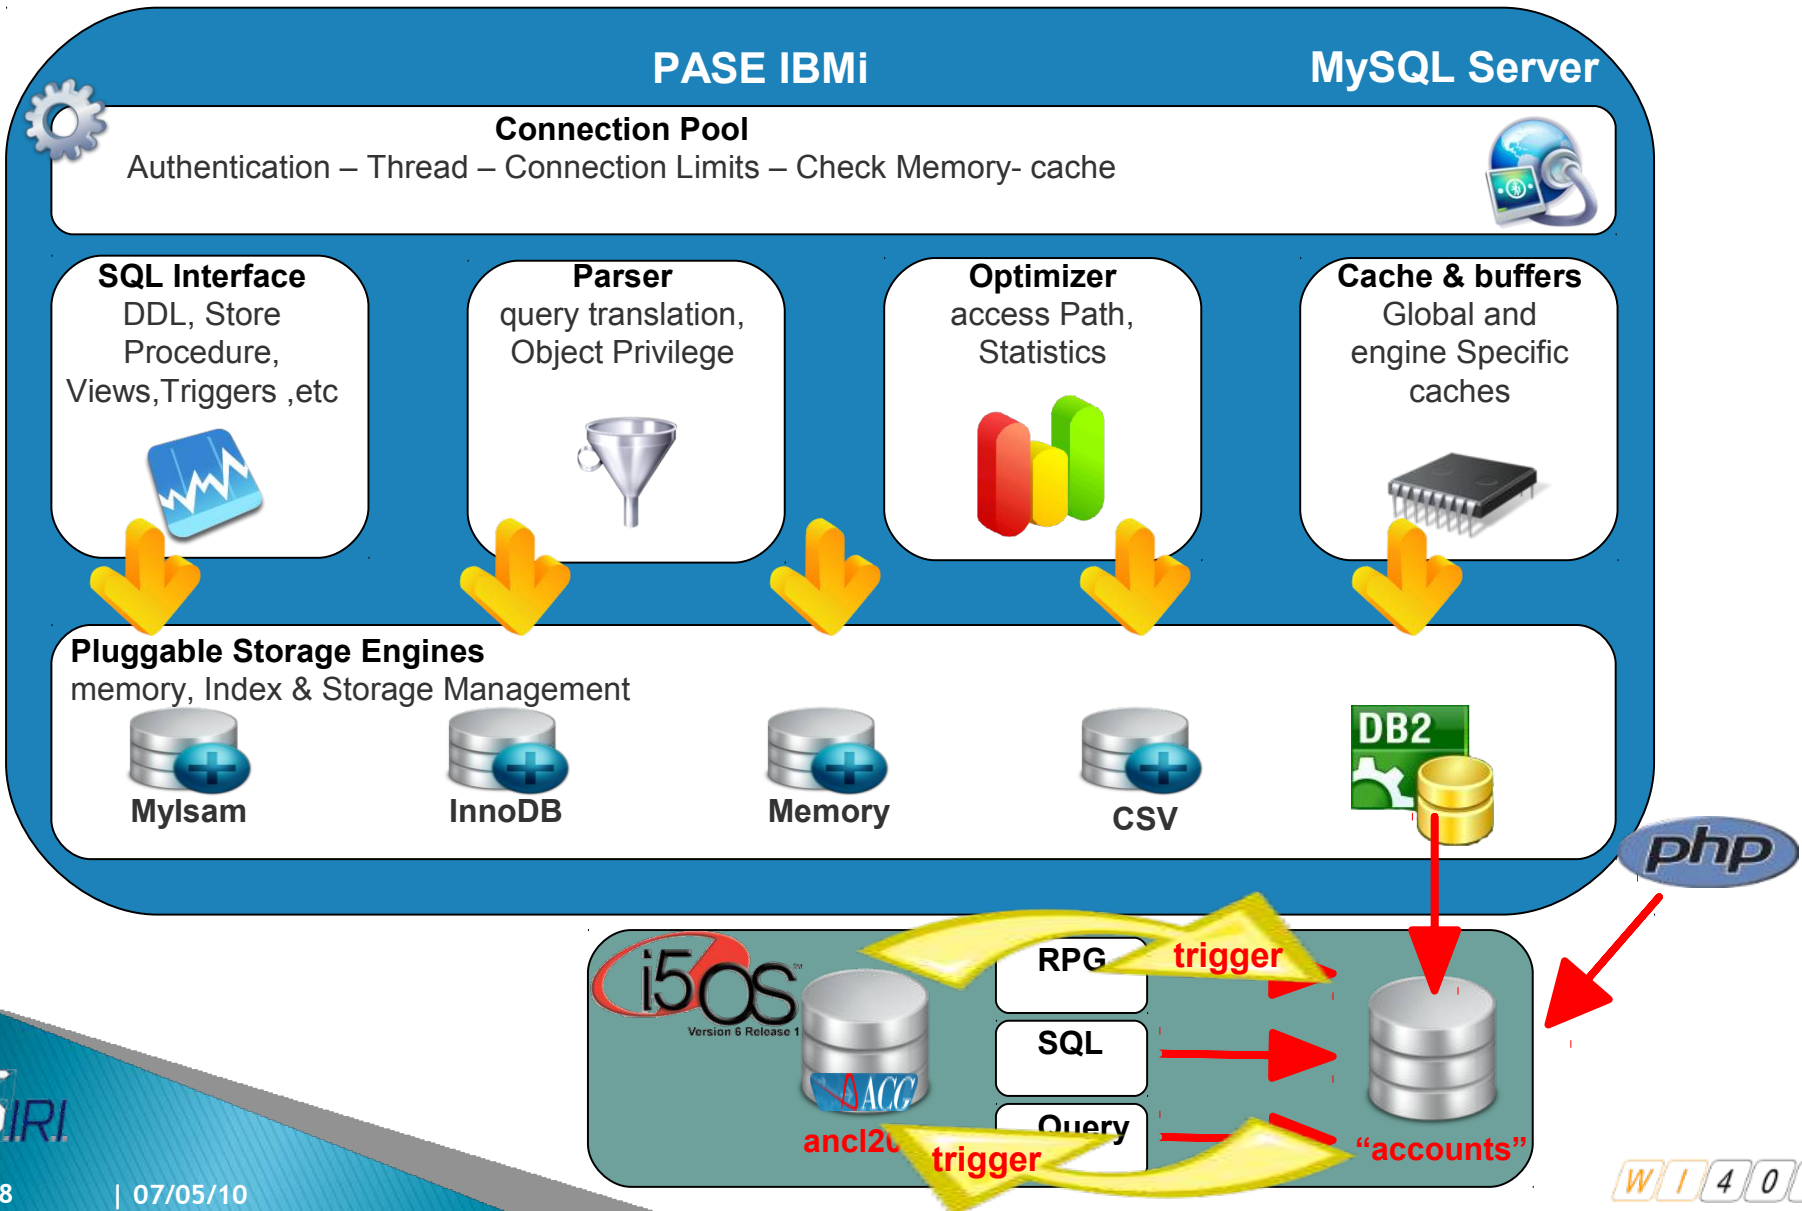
PASE IBMi

MySQL Server

Connection Pool
Authentication – Thread – Connection Limits – Check Memory- cache

SQL Interface
DDL, Store Procedure, Views,Triggers ,etc

Parser
query translation, Object Privilege

Optimizer
access Path, Statistics

Cache & buffers
Global and engine Specific caches

Pluggable Storage Engines
memory, Index & Storage Management

MyIsam

InnoDB

Memory

CSV

DB2

php

i5OS
Version 6 Release 1

ACG

ancl2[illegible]

RPG

trigger

SQL

Query

trigger

“accounts”

IRI

8 | 07/05/10

W I 4 0